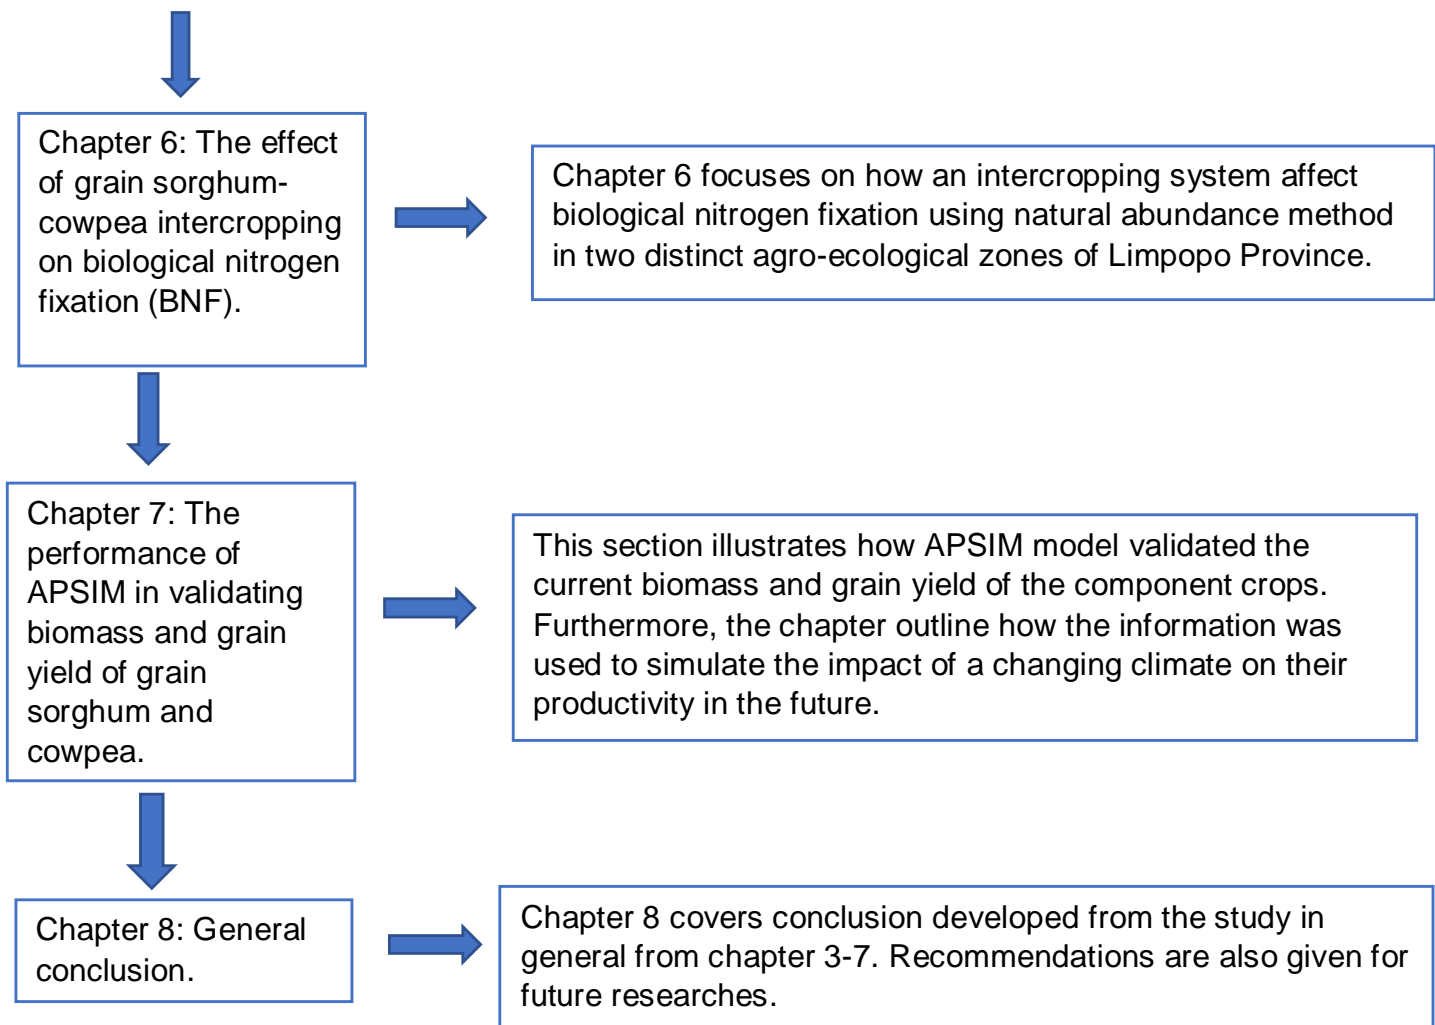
Chapter 6: The effect of grain sorghum-cowpea intercropping on biological nitrogen fixation (BNF).

Chapter 6 focuses on how an intercropping system affect biological nitrogen fixation using natural abundance method in two distinct agro-ecological zones of Limpopo Province.

Chapter 7: The performance of APSIM in validating biomass and grain yield of grain sorghum and cowpea.

This section illustrates how APSIM model validated the current biomass and grain yield of the component crops. Furthermore, the chapter outline how the information was used to simulate the impact of a changing climate on their productivity in the future.

Chapter 8: General conclusion.

Chapter 8 covers conclusion developed from the study in general from chapter 3-7. Recommendations are also given for future researches.